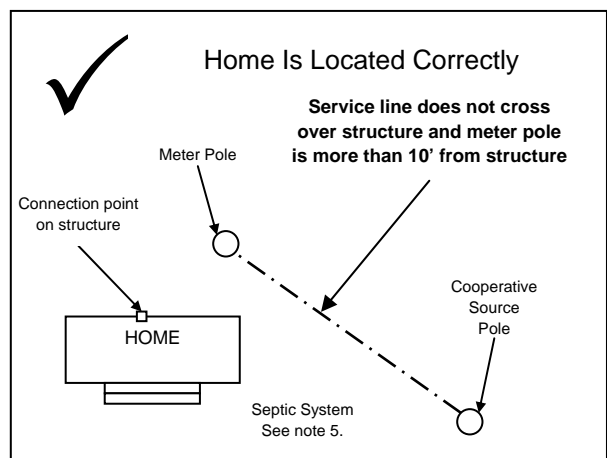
Home Is Located Correctly

Service line does not cross over structure and meter pole is more than 10' from structure

Meter Pole

Connection point on structure

HOME

Cooperative Source Pole

Septic System See note 5.